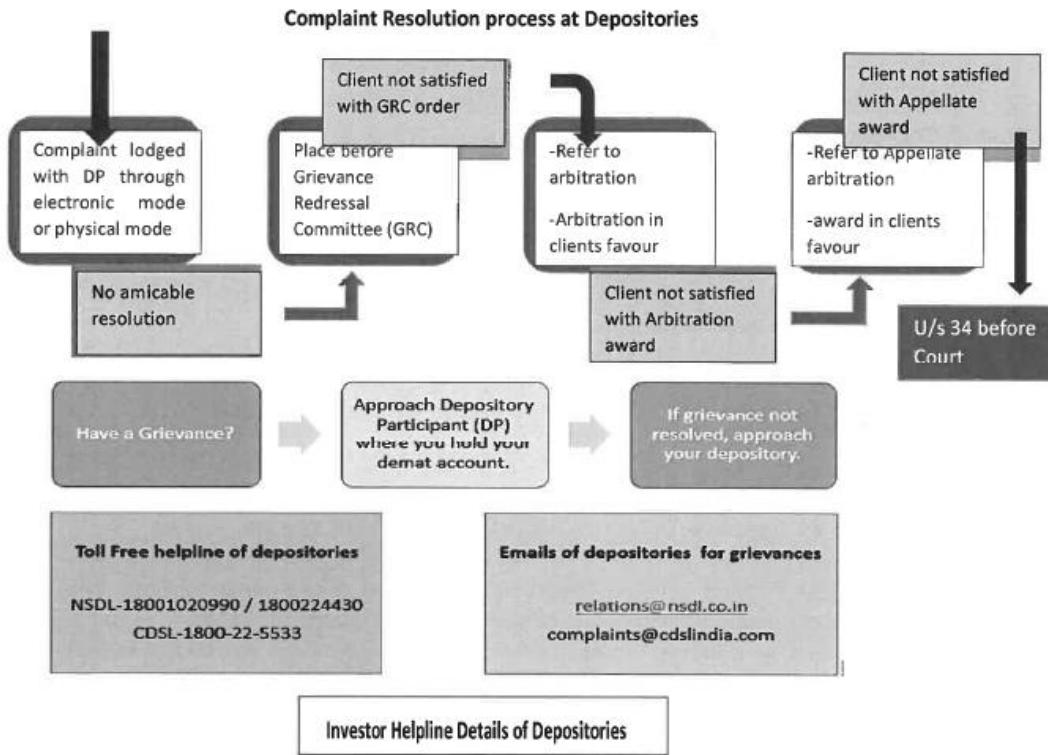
Complaint Resolution process at Depositories

Complaint lodged with DP through electronic mode or physical mode

No amicable resolution

Client not satisfied with GRC order

Place before Grievance Redressal Committee (GRC)

-Refer to arbitration

-Arbitration in clients favour

Client not satisfied with Arbitration award

Client not satisfied with Appellate award

-Refer to Appellate arbitration

-award in clients favour

U/s 34 before Court

Have a Grievance?

Approach Depository Participant (DP) where you hold your demat account.

If grievance not resolved, approach your depository.

Toll Free helpline of depositories

NSDL-18001020990 / 1800224430

CDSL-1800-22-5533

Emails of depositories for grievances

relations@nsdl.co.in

complaints@cdslindia.com

Investor Helpline Details of Depositories